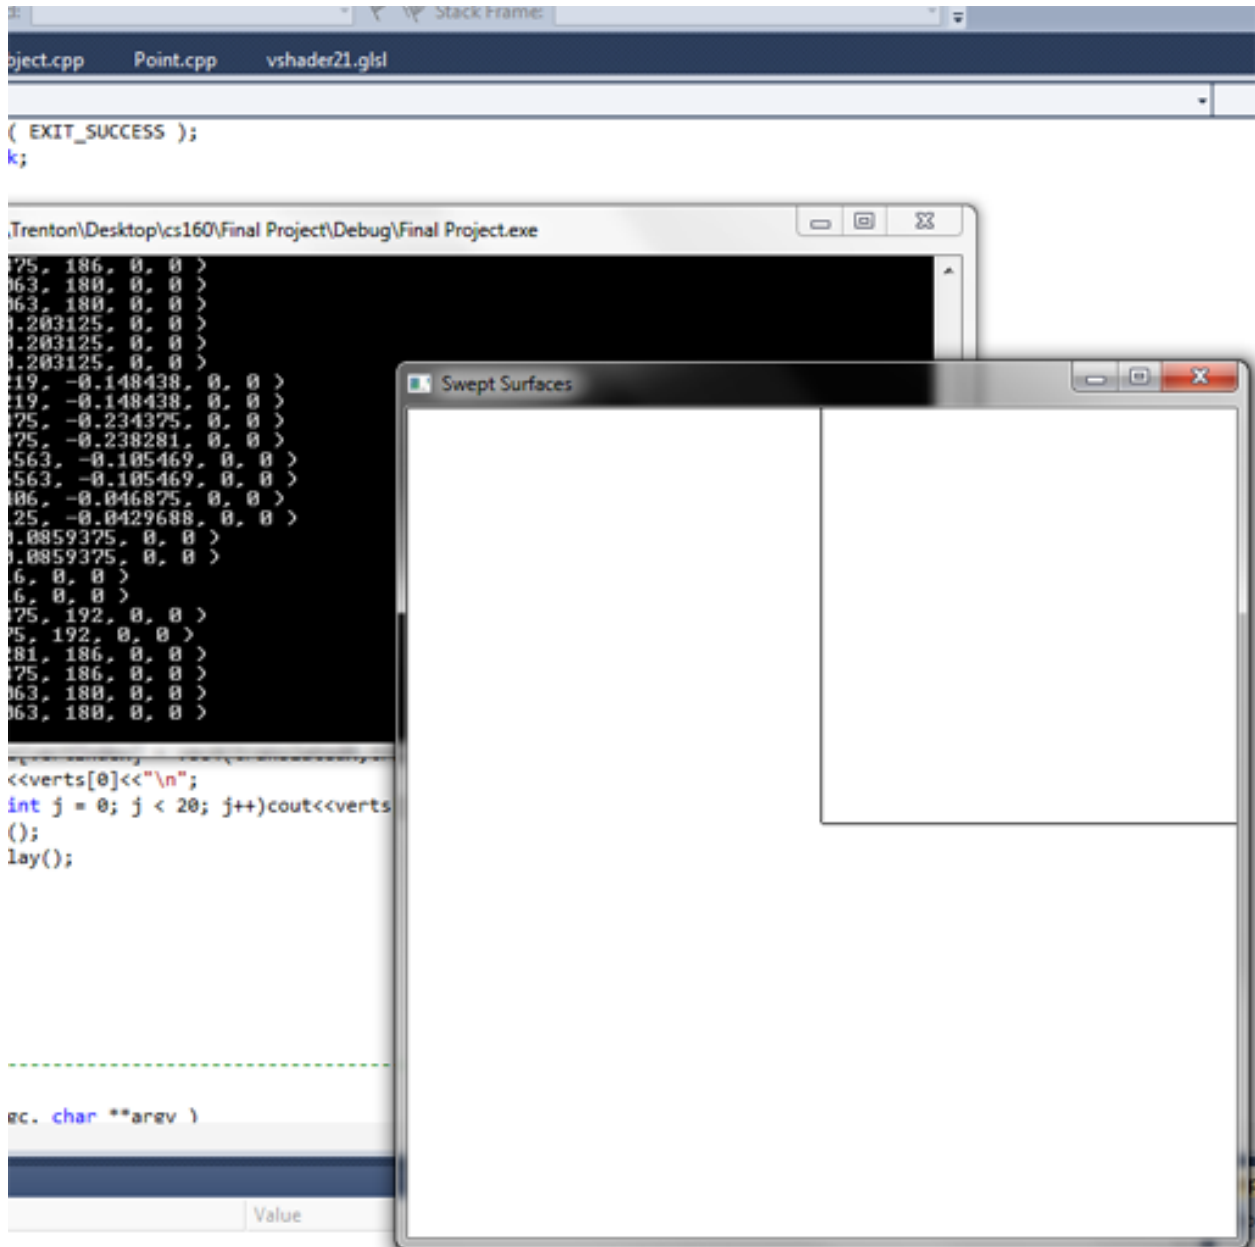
d: Stack Frame:

oject.cpp Point.cpp vshader21.glsl

( EXIT_SUCCESS );
k;

.Trenton\Desktop\cs160\Final Project\Debug\Final Project.exe

75, 186, 0, 0 )
63, 180, 0, 0 )
63, 180, 0, 0 )
.203125, 0, 0 )
.203125, 0, 0 )
.203125, 0, 0 )
19, -0.148438, 0, 0 )
19, -0.148438, 0, 0 )
75, -0.234375, 0, 0 )
75, -0.238281, 0, 0 )
563, -0.105469, 0, 0 )
563, -0.105469, 0, 0 )
06, -0.046875, 0, 0 )
25, -0.0429688, 0, 0 )
.0859375, 0, 0 )
.0859375, 0, 0 )
6, 0, 0 )
6, 0, 0 )
75, 192, 0, 0 )
5, 192, 0, 0 )
81, 186, 0, 0 )
75, 186, 0, 0 )
63, 180, 0, 0 )
63, 180, 0, 0 )

Swept Surfaces

<<verts[0]<<"\n";
int j = 0; j < 20; j++)cout<<verts
();
lay();

gc, char **argv )

Value